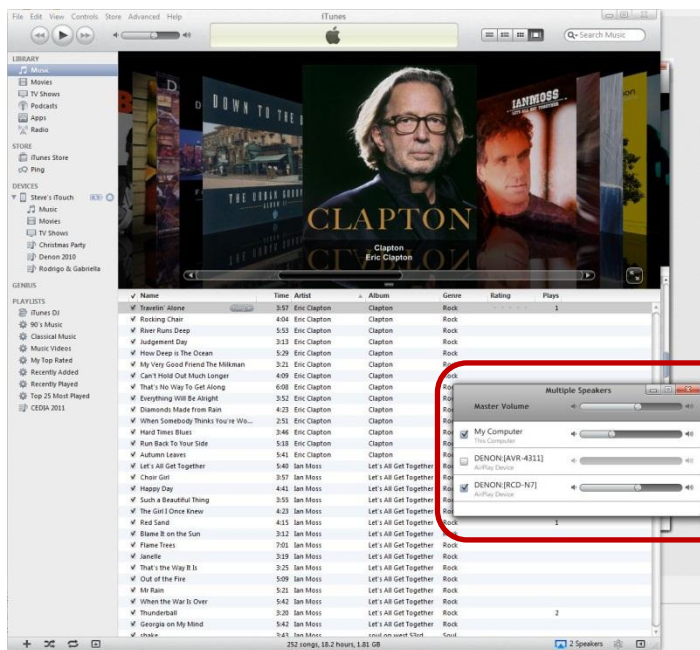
File Edit View Controls Store Advanced Help

iTunes

Search Music

LIBRARY
Music
Movies
TV Shows
Podcasts
Apps
Radio

STORE
iTunes Store
Ping

DEVICES
Steve's iTouch
Music
Movies
TV Shows
Christmas Party
Denon 2010
Rodrigo & Gabriella

GENIUS

PLAYLISTS
iTunes DJ
90's Music
Classical Music
Music Videos
My Top Rated
Recently Added
Recently Played
Top 25 Most Played
CEDIA 2011

DOWN TO THE
CLAPTON
IAN MOSS

Clapton
Eric Clapton

| Name | Time | Artist | Album | Genre | Rating | Plays |
|---|---|---|---|---|---|---|
| Travelin' Alone | 3:57 | Eric Clapton | Clapton | Rock | | 1 |
| Rocking Chair | 4:04 | Eric Clapton | Clapton | Rock | | |
| River Runs Deep | 5:53 | Eric Clapton | Clapton | Rock | | |
| Judgement Day | 3:13 | Eric Clapton | Clapton | Rock | | |
| How Deep is The Ocean | 5:29 | Eric Clapton | Clapton | Rock | | |
| My Very Good Friend The Milkman | 3:21 | Eric Clapton | Clapton | Rock | | |
| Can't Hold Out Much Longer | 4:09 | Eric Clapton | Clapton | Rock | | |
| That's No Way To Get Along | 6:08 | Eric Clapton | Clapton | Rock | | |
| Everything Will Be Alright | 3:52 | Eric Clapton | Clapton | Rock | | |
| Diamonds Made from Rain | 4:23 | Eric Clapton | Clapton | Rock | | |
| When Somebody Thinks You're Wo... | 2:51 | Eric Clapton | Clapton | Rock | | |
| Hard Times Blues | 3:46 | Eric Clapton | Clapton | Rock | | |
| Run Back To Your Side | 5:18 | Eric Clapton | Clapton | Rock | | |
| Autumn Leaves | 5:41 | Eric Clapton | Clapton | Rock | | |
| Let's All Get Together | 5:40 | Ian Moss | Let's All Get Together | Ro | | |
| Choir Girl | 3:57 | Ian Moss | Let's All Get Together | Ro | | |
| Happy Day | 4:41 | Ian Moss | Let's All Get Together | Ro | | |
| Such a Beautiful Thing | 3:55 | Ian Moss | Let's All Get Together | Ro | | |
| The Girl I Once Knew | 4:23 | Ian Moss | Let's All Get Together | Ro | | |
| Red Sand | 4:15 | Ian Moss | Let's All Get Together | Rock | | 1 |
| Blame It on the Sun | 3:12 | Ian Moss | Let's All Get Together | Rock | | |
| Flame Trees | 7:01 | Ian Moss | Let's All Get Together | Rock | | |
| Janelle | 3:19 | Ian Moss | Let's All Get Together | Rock | | |
| That's the Way It Is | 3:25 | Ian Moss | Let's All Get Together | Rock | | |
| Out of the Fire | 5:09 | Ian Moss | Let's All Get Together | Rock | | |
| Mr Rain | 5:21 | Ian Moss | Let's All Get Together | Rock | | |
| When the War Is Over | 5:42 | Ian Moss | Let's All Get Together | Rock | | |
| Thunderball | 3:20 | Ian Moss | Let's All Get Together | Rock | | 2 |
| Georgia on My Mind | 5:42 | Ian Moss | Let's All Get Together | Rock | | |
| shake | 3:43 | Ian Moss | soul on west 53rd | Soul | | |

Multiple Speakers
Master Volume
My Computer
This Computer
DENON:[AVR-4311]
AirPlay Device
DENON:[RCD-N7]
AirPlay Device

252 songs, 18.2 hours, 1.81 GB

2 Speakers